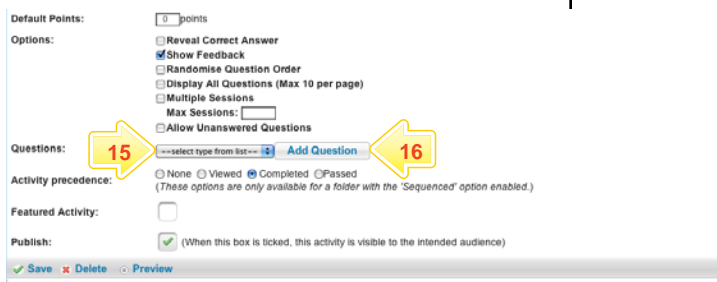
Default Points: 0 points

Options:
Reveal Correct Answer
Show Feedback
Randomise Question Order
Display All Questions (Max 10 per page)
Multiple Sessions
Max Sessions:
Allow Unanswered Questions

Questions: 15 --select type from list-- Add Question 16

Activity precedence: None Viewed Completed Passed
(These options are only available for a folder with the 'Sequenced' option enabled.)

Featured Activity:

Publish: (When this box is ticked, this activity is visible to the intended audience)

Save Delete Preview